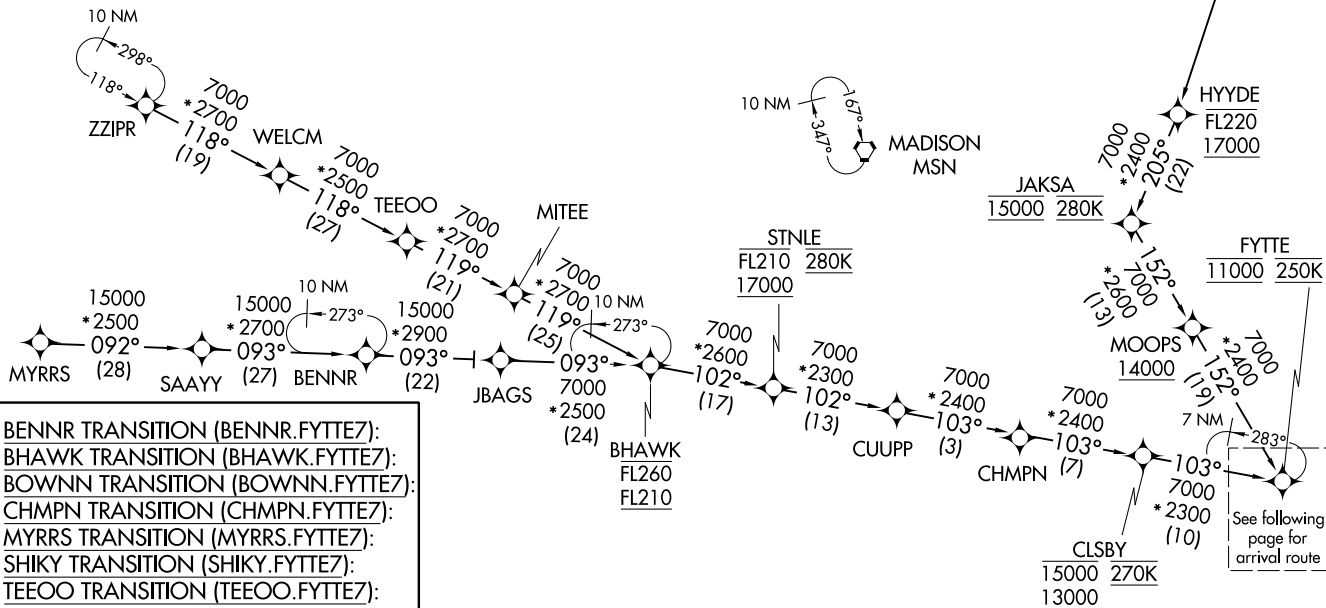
10 NM
298°
118°
ZZIPR
7000
*2700
118°
(19)

WELCM
7000
*2500
118°
(27)

TEEOO
7000
*2700
119°
(21)

MITEE
7000
*2700
119°
(25)

10 NM
273°

15000
*2500
092°
(28)
MYRRS

15000
*2700
093°
(27)
SAAYY

10 NM
273°
BENNR

15000
*2900
093°
(22)

JBAGS

093°
7000
*2500
(24)

BHAWK
FL260
FL210

7000
*2600
102°
(17)

STNLE
FL210 280K
17000

7000
*2300
102°
(13)

CUUPP

7000
*2400
103°
(3)

CHMPN

7000
*2400
103°
(7)

103°
7000
*2300
(10)

CLSBY
15000 270K
13000

10 NM
167°
347°
MADISON
MSN

HYYDE
FL220
17000

7000
*2400
205°
(22)

JAKSA
15000 280K

152°
7000
*2600
(13)

FYTTE
11000 250K

MOOPS
14000

*2400
7000
152°
(19)

7 NM
283°

See following page for arrival route

BENNR TRANSITION (BENNR.FYTTE7):
BHAWK TRANSITION (BHAWK.FYTTE7):
BOWNN TRANSITION (BOWNN.FYTTE7):
CHMPN TRANSITION (CHMPN.FYTTE7):
MYRRS TRANSITION (MYRRS.FYTTE7):
SHIKY TRANSITION (SHIKY.FYTTE7):
TEEOO TRANSITION (TEEOO.FYTTE7):